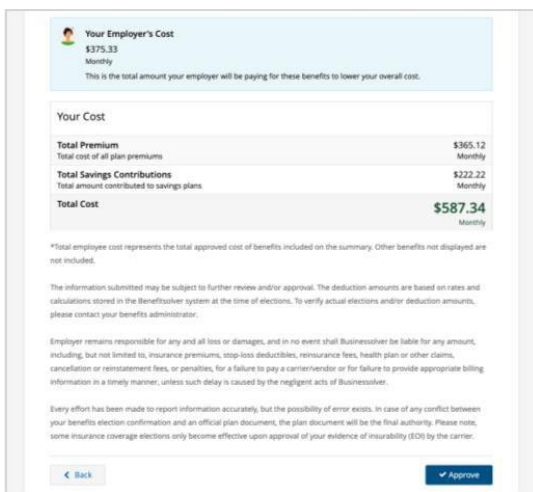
Your Employer's Cost
$375.33
Monthly
This is the total amount your employer will be paying for these benefits to lower your overall cost.

Your Cost

| | |
|---|---|
| **Total Premium** Total cost of all plan premiums | $365.12 Monthly |
| **Total Savings Contributions** Total amount contributed to savings plans | $222.22 Monthly |
| **Total Cost** | $587.34 Monthly |

*Total employee cost represents the total approved cost of benefits included on the summary. Other benefits not displayed are not included.

The information submitted may be subject to further review and/or approval. The deduction amounts are based on rates and calculations stored in the Benefitsolver system at the time of elections. To verify actual elections and/or deduction amounts, please contact your benefits administrator.

Employer remains responsible for any and all loss or damages, and in no event shall Businessolver be liable for any amount, including, but not limited to, insurance premiums, stop-loss deductibles, reinsurance fees, health plan or other claims, cancellation or reinstatement fees, or penalties, for a failure to pay a carrier/vendor or for failure to provide appropriate billing information in a timely manner, unless such delay is caused by the negligent acts of Businessolver.

Every effort has been made to report information accurately, but the possibility of error exists. In case of any conflict between your benefits election confirmation and an official plan document, the plan document will be the final authority. Please note, some insurance coverage elections only become effective upon approval of your evidence of insurability (EOI) by the carrier.

< Back

✔ Approve